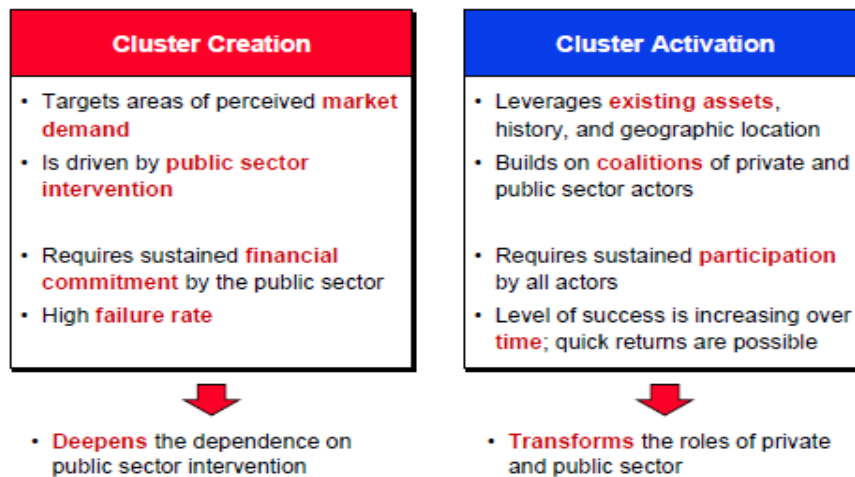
Cluster Creation

• Targets areas of perceived market demand
• Is driven by public sector intervention
• Requires sustained financial commitment by the public sector
• High failure rate

• Deepens the dependence on public sector intervention

Cluster Activation

• Leverages existing assets, history, and geographic location
• Builds on coalitions of private and public sector actors
• Requires sustained participation by all actors
• Level of success is increasing over time; quick returns are possible

• Transforms the roles of private and public sector